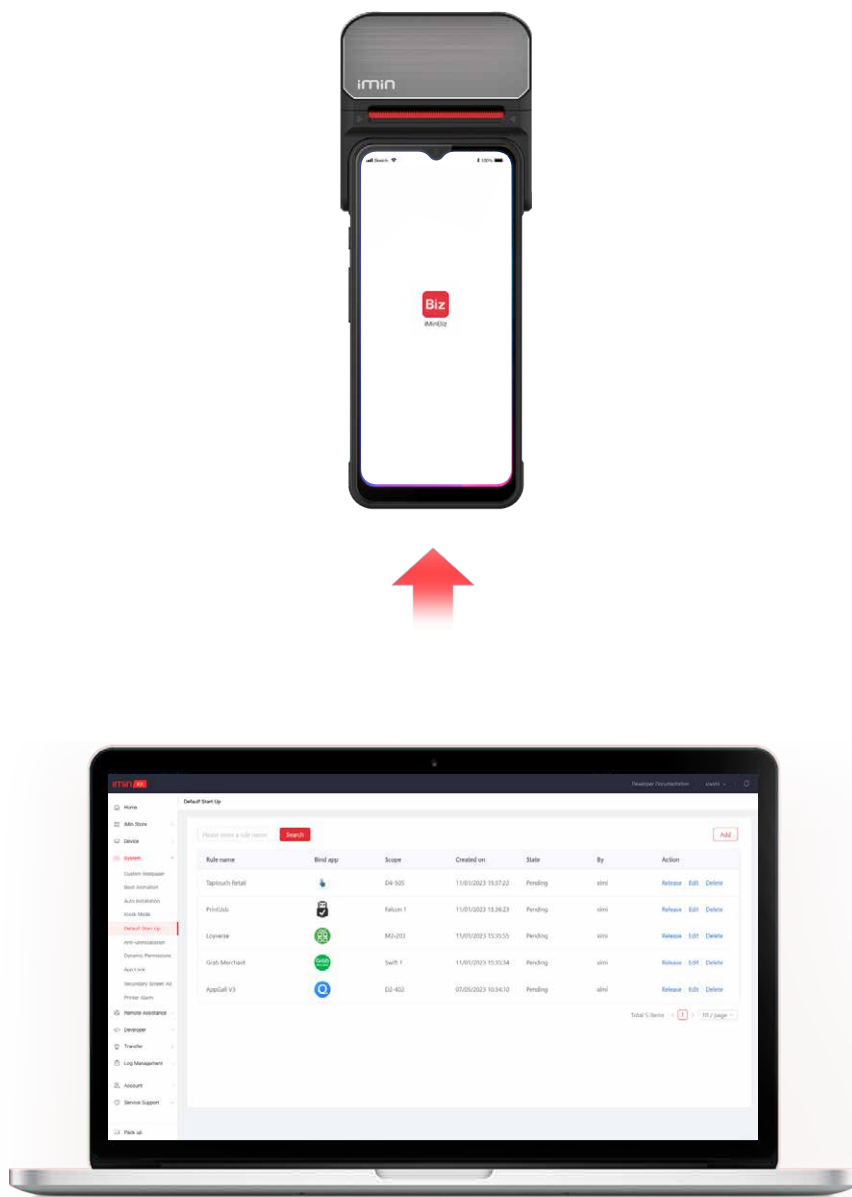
imin

Search 100%

Biz
iMinBiz

imin

Developer Documentation

Home
iMin Store
Device
System
Custom Wallpaper
Boot Animation
Auto Installation
Kiosk Mode
Default Start Up
Anti-uninstallation
Dynamic Permissions
App Lock
Secondary Screen Ad
Printer Alarm
Remote Assistance
Developer
Transfer
Log Management
Account
Service Support
Pack up

Default Start Up

Please enter a rule name Search Add

| Rule name | Bind app | Scope | Created on | State | By | Action |
|---|---|---|---|---|---|---|
| Taptouch Retail | | D4-505 | 11/01/2023 15:37:22 | Pending | ximi | Release Edit Delete |
| PrintLab | | Falcon 1 | 11/01/2023 15:36:23 | Pending | ximi | Release Edit Delete |
| Loyverse | | M2-203 | 11/01/2023 15:35:55 | Pending | ximi | Release Edit Delete |
| Grab Merchant | | Swift 1 | 11/01/2023 15:35:34 | Pending | ximi | Release Edit Delete |
| AppGall V3 | | D2-402 | 07/05/2023 10:34:10 | Pending | ximi | Release Edit Delete |

Total 5 items < 1 > 10 / page